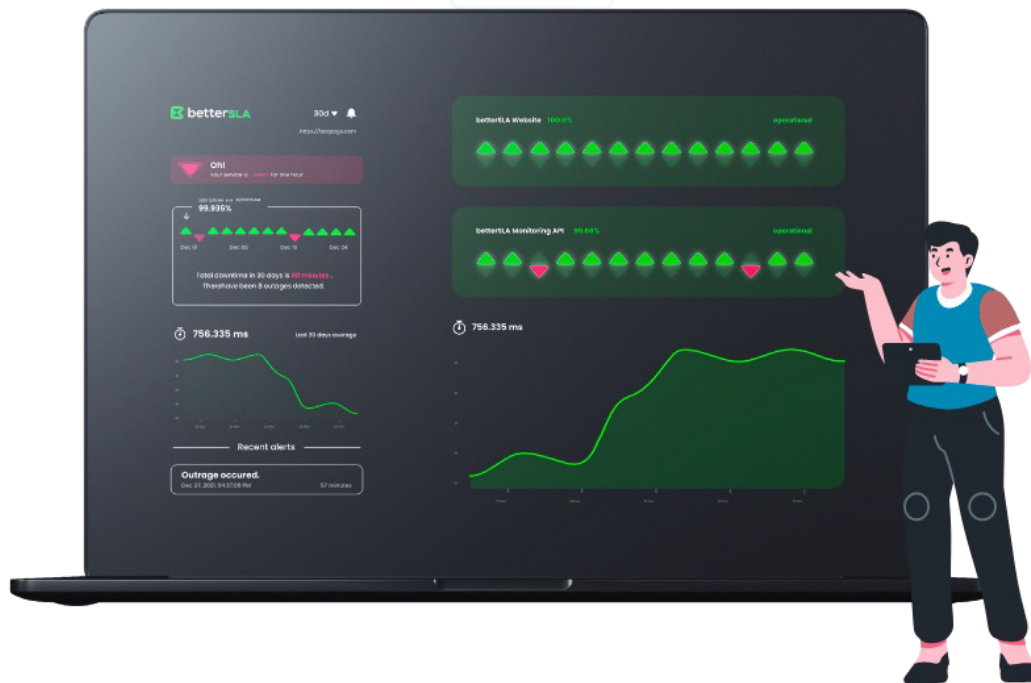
betterSLA

30d

https://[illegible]

Oh!

Your service is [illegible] for one hour.

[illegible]

99.935%

Dec 01 Dec 06 Dec 16 Dec 24

Total downtime in 30 days is 50 minutes. Therehave been 8 outages detected.

756.335 ms

Last 30 days average

Recent alerts

Outrage occured.

Dec 27, 2021, 04:07:09 PM

57 minutes

betterSLA Website 100.0%

operational

BetterSLA Monitoring API 99.66%

operational

756.335 ms